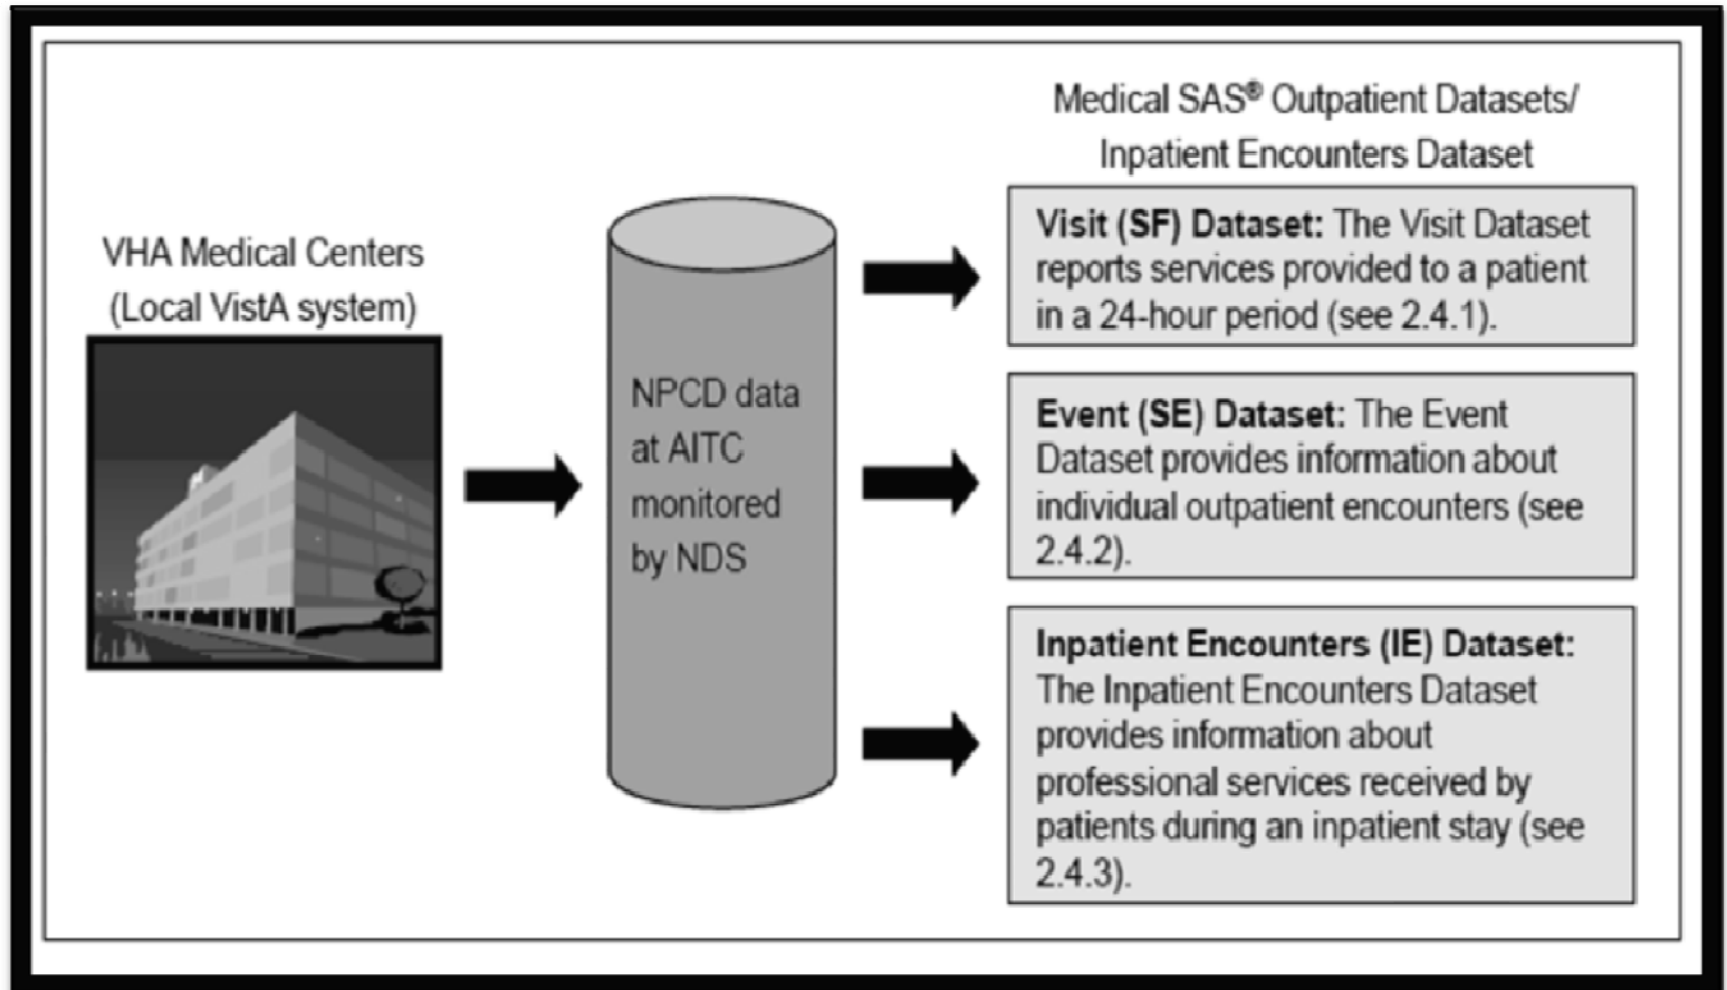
VHA Medical Centers (Local VistA system)

NPCD data at AITC monitored by NDS

Medical SAS® Outpatient Datasets/ Inpatient Encounters Dataset

**Visit (SF) Dataset:** The Visit Dataset reports services provided to a patient in a 24-hour period (see 2.4.1).

**Event (SE) Dataset:** The Event Dataset provides information about individual outpatient encounters (see 2.4.2).

**Inpatient Encounters (IE) Dataset:** The Inpatient Encounters Dataset provides information about professional services received by patients during an inpatient stay (see 2.4.3).